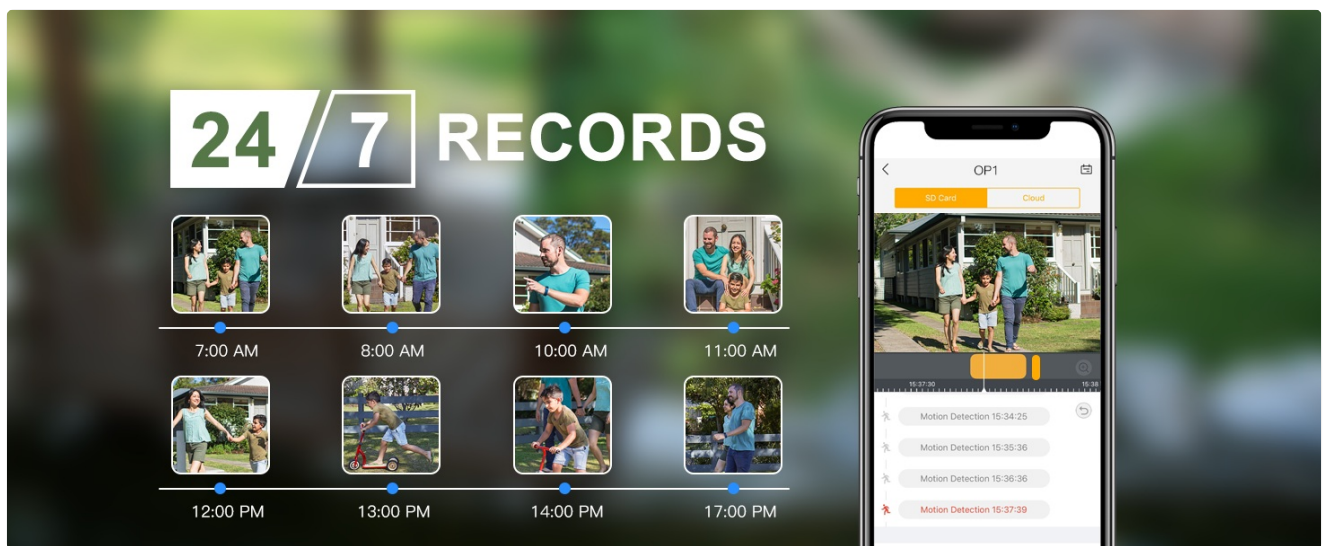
24/7 RECORDS

7:00 AM
8:00 AM
10:00 AM
11:00 AM
12:00 PM
13:00 PM
14:00 PM
17:00 PM

OP1
SD Card
Cloud
15:37:30
15:38
Motion Detection 15:34:25
Motion Detection 15:35:36
Motion Detection 15:36:36
Motion Detection 15:37:39